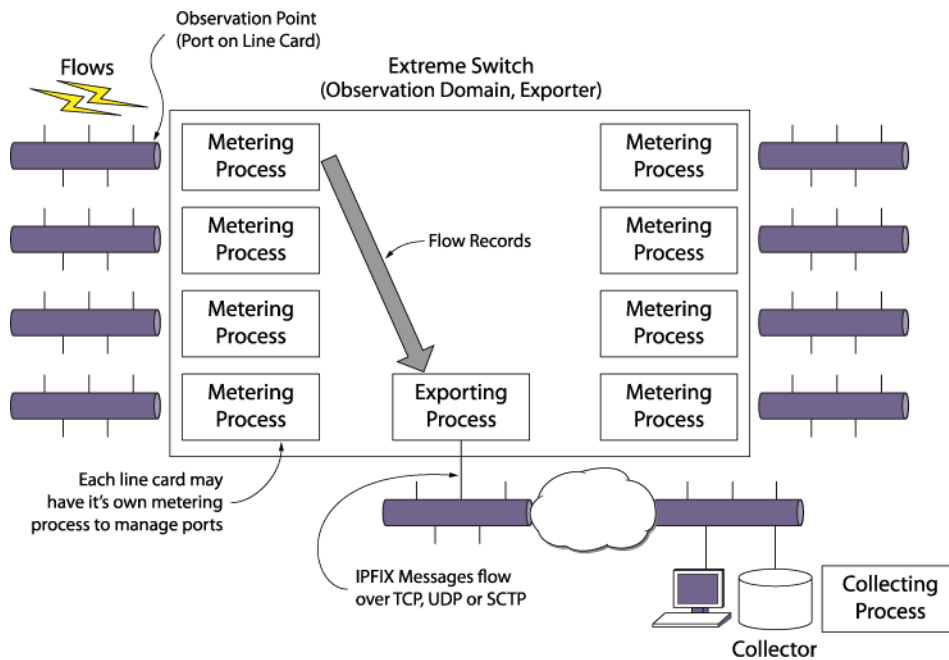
Observation Point
(Port on Line Card)

Flows

Extreme Switch
(Observation Domain, Exporter)

Metering Process

Metering Process

Flow Records

Metering Process

Metering Process

Metering Process

Metering Process

Metering Process

Exporting Process

Metering Process

Each line card may have it's own metering process to manage ports

IPFIX Messages flow over TCP, UDP or SCTP

Collecting Process

Collector